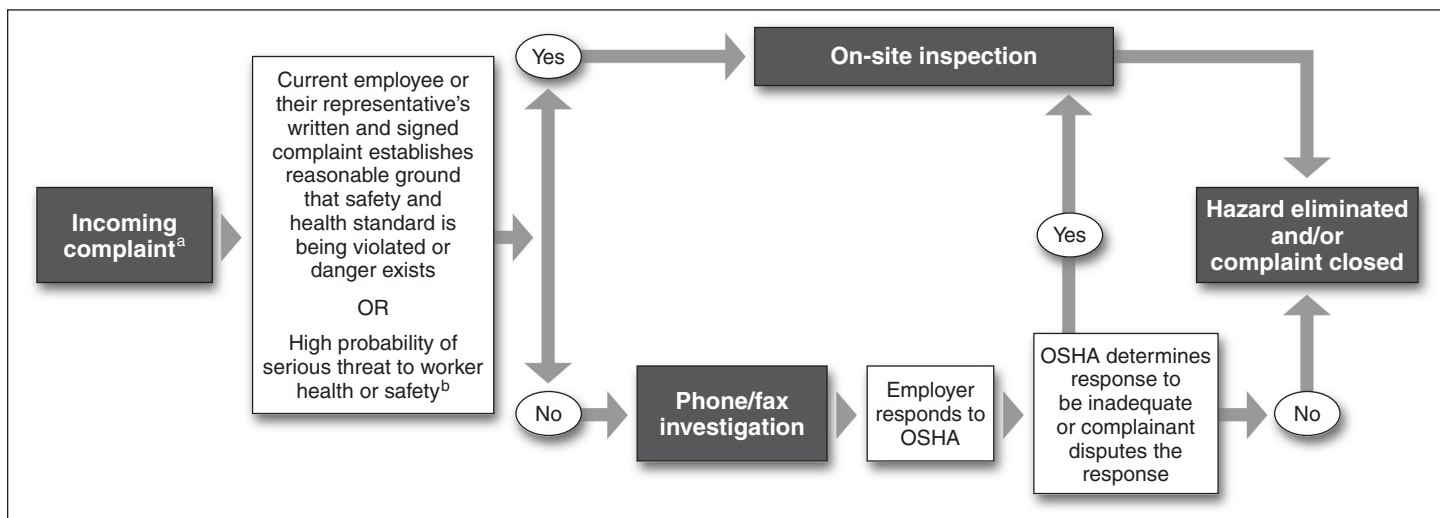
Incoming complaint$^{a}$

Current employee or their representative's written and signed complaint establishes reasonable ground that safety and health standard is being violated or danger exists

OR

High probability of serious threat to worker health or safety$^{b}$

Yes

On-site inspection

No

Phone/fax investigation

Employer responds to OSHA

OSHA determines response to be inadequate or complainant disputes the response

Yes

No

Hazard eliminated and/or complaint closed